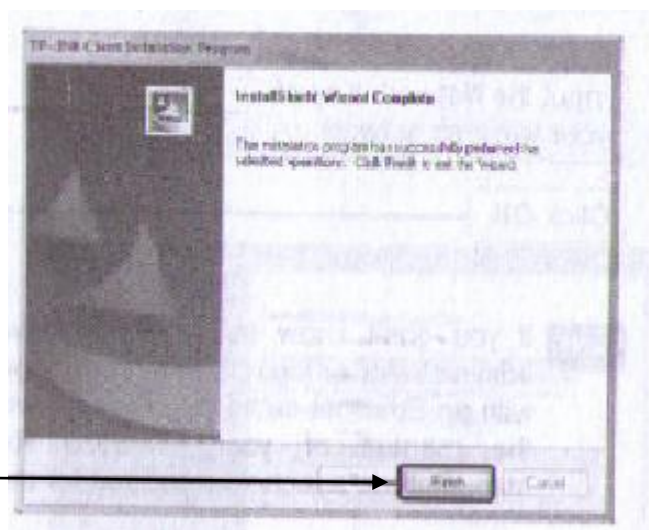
TP-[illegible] Client Installation Program

InstallShield Wizard Complete

The installation program has successfully performed the selected operations. Click Finish to exit the wizard.

Finish

Cancel

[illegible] the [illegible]

Click OK

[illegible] if you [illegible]